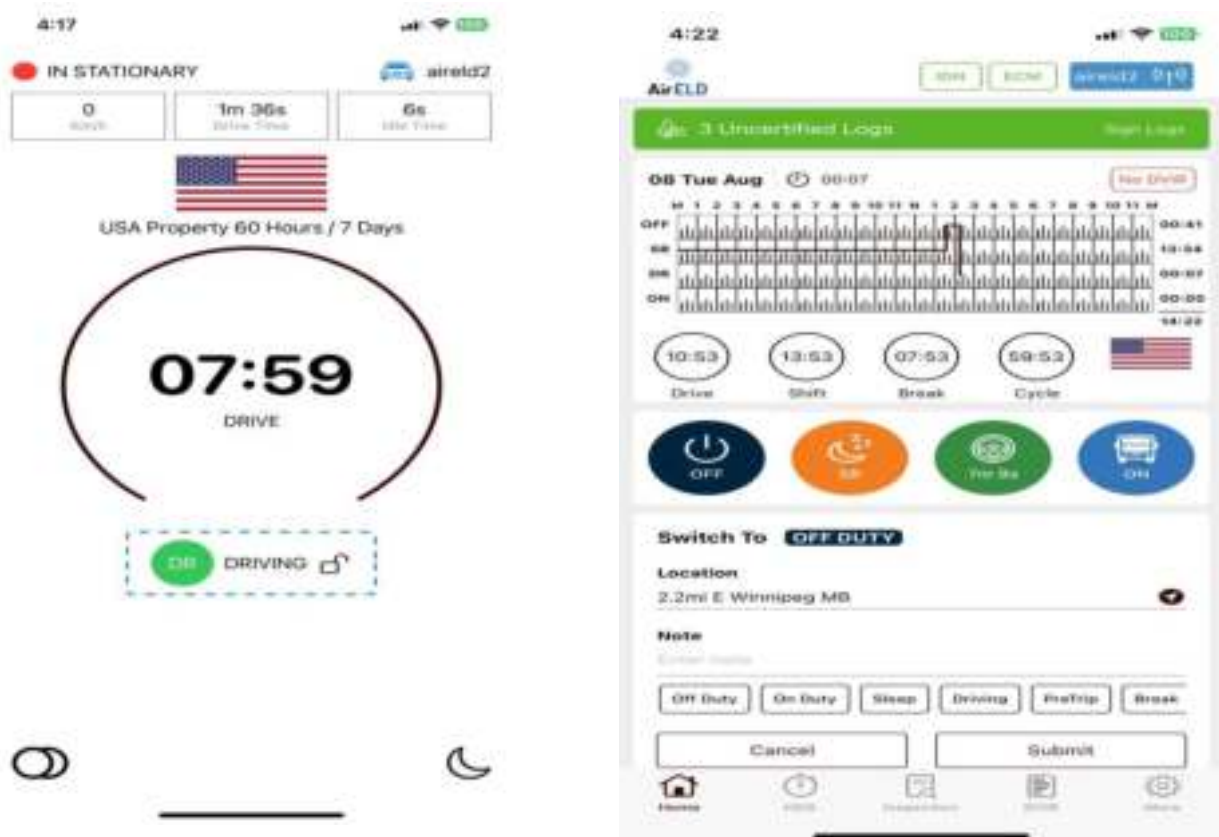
4:17

IN STATIONARY

aireld2

| 0 | 1m 36s | 6s |
|---|---|---|
| Km/h | Drive Time | Idle Time |

USA Property 60 Hours / 7 Days

07:59

DRIVE

DR DRIVING

4:22

AirELD

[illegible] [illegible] aireld2

3 Uncertified Logs Sign Logs

08 Tue Aug 00:07 No DVIR

M 1 2 3 4 5 6 7 8 9 10 11 N 1 2 3 4 5 6 7 8 9 10 11 M

OFF 00:41
SB 13:58
DR 00:07
ON 00:00
14:22

10:53 Drive
13:53 Shift
07:53 Break
59:53 Cycle

OFF
SB
1m 9s
ON

Switch To OFF DUTY

Location

2.2mi E Winnipeg MB

Note

Enter Note

Off Duty | On Duty | Sleep | Driving | PreTrip | Break

Cancel

Submit

Home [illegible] Inspection DVIR More